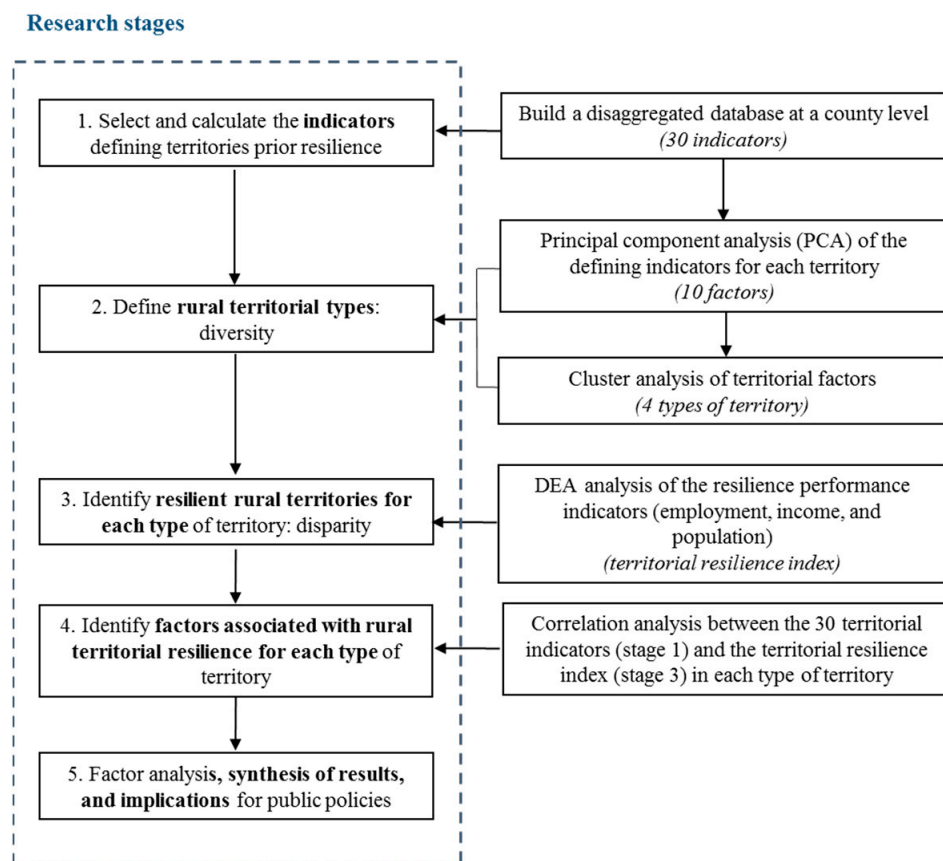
**Research stages**

1. Select and calculate the **indicators** defining territories prior resilience

2. Define **rural territorial types**: diversity

3. Identify **resilient rural territories for each type** of territory: disparity

4. Identify **factors associated with rural territorial resilience for each type** of territory

5. Factor analysis**, synthesis of results, and implications** for public policies

Build a disaggregated database at a county level *(30 indicators)*

Principal component analysis (PCA) of the defining indicators for each territory *(10 factors)*

Cluster analysis of territorial factors *(4 types of territory)*

DEA analysis of the resilience performance indicators (employment, income, and population) *(territorial resilience index)*

Correlation analysis between the 30 territorial indicators (stage 1) and the territorial resilience index (stage 3) in each type of territory